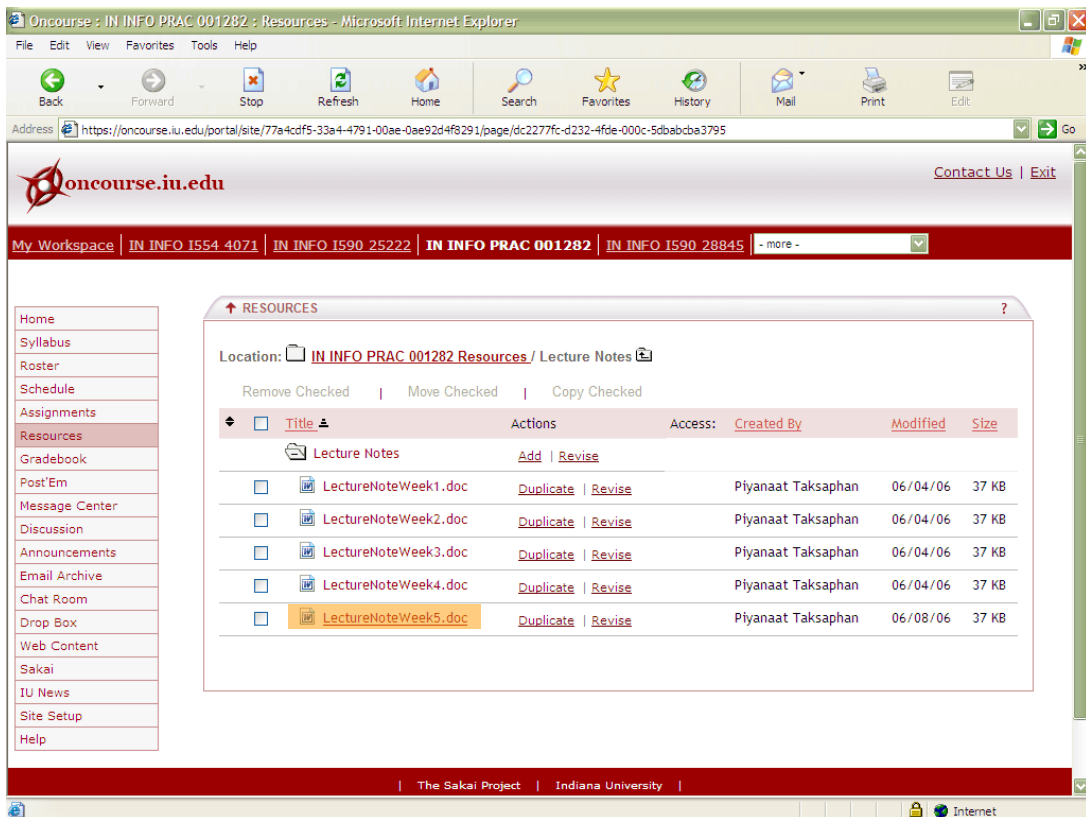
Oncourse : IN INFO PRAC 001282 : Resources - Microsoft Internet Explorer

File Edit View Favorites Tools Help

Back Forward Stop Refresh Home Search Favorites History Mail Print Edit

Address https://oncourse.iu.edu/portal/site/77a4cdf5-33a4-4791-00ae-0ae92d4f8291/page/dc2277fc-d232-4fde-000c-5dbabcba3795 Go

oncourse.iu.edu

Contact Us | Exit

My Workspace | IN INFO I554 4071 | IN INFO I590 25222 | IN INFO PRAC 001282 | IN INFO I590 28845 | - more -

Home
Syllabus
Roster
Schedule
Assignments
Resources
Gradebook
Post'Em
Message Center
Discussion
Announcements
Email Archive
Chat Room
Drop Box
Web Content
Sakai
IU News
Site Setup
Help

RESOURCES ?

Location: IN INFO PRAC 001282 Resources / Lecture Notes

Remove Checked | Move Checked | Copy Checked

| | Title | Actions | Access: | Created By | Modified | Size |
|---|---|---|---|---|---|---|
| | Lecture Notes | Add \| Revise | | | | |
| | LectureNoteWeek1.doc | Duplicate \| Revise | | Piyanaat Taksaphan | 06/04/06 | 37 KB |
| | LectureNoteWeek2.doc | Duplicate \| Revise | | Piyanaat Taksaphan | 06/04/06 | 37 KB |
| | LectureNoteWeek3.doc | Duplicate \| Revise | | Piyanaat Taksaphan | 06/04/06 | 37 KB |
| | LectureNoteWeek4.doc | Duplicate \| Revise | | Piyanaat Taksaphan | 06/04/06 | 37 KB |
| | LectureNoteWeek5.doc | Duplicate \| Revise | | Piyanaat Taksaphan | 06/08/06 | 37 KB |

| The Sakai Project | Indiana University |

Internet